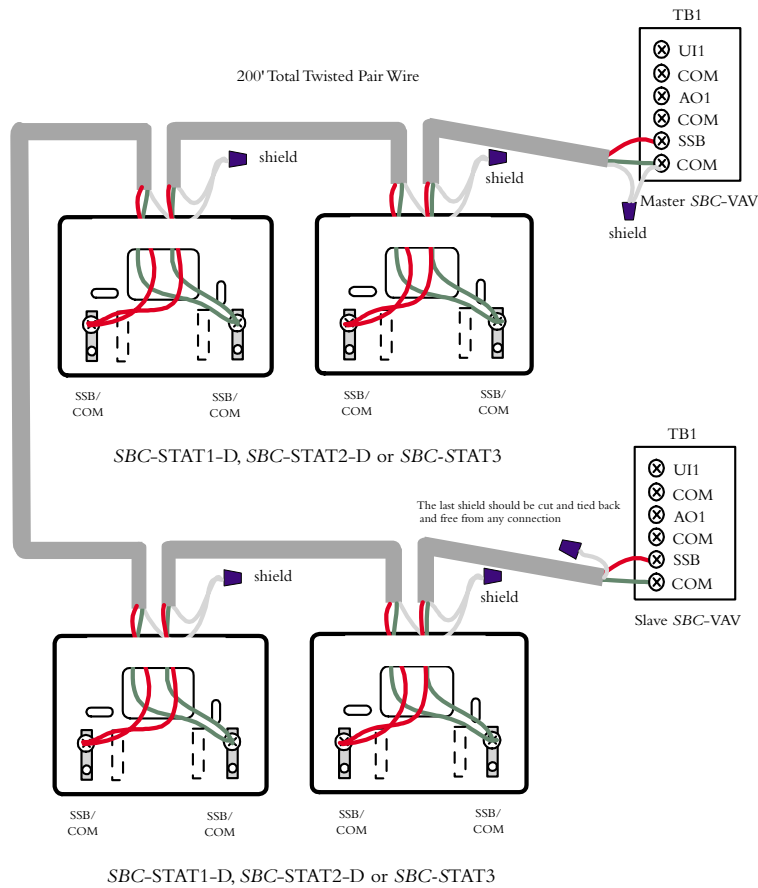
TB1

UI1
COM
AO1
COM
SSB
COM

200' Total Twisted Pair Wire

shield

shield

Master *SBC*-VAV

shield

SSB/
COM

SSB/
COM

SSB/
COM

SSB/
COM

*SBC*-STAT1-D, *SBC*-STAT2-D or *SBC*-STAT3

TB1

UI1
COM
AO1
COM
SSB
COM

The last shield should be cut and tied back and free from any connection

shield

shield

Slave *SBC*-VAV

SSB/
COM

SSB/
COM

SSB/
COM

SSB/
COM

*SBC*-STAT1-D, *SBC*-STAT2-D or *SBC*-STAT3